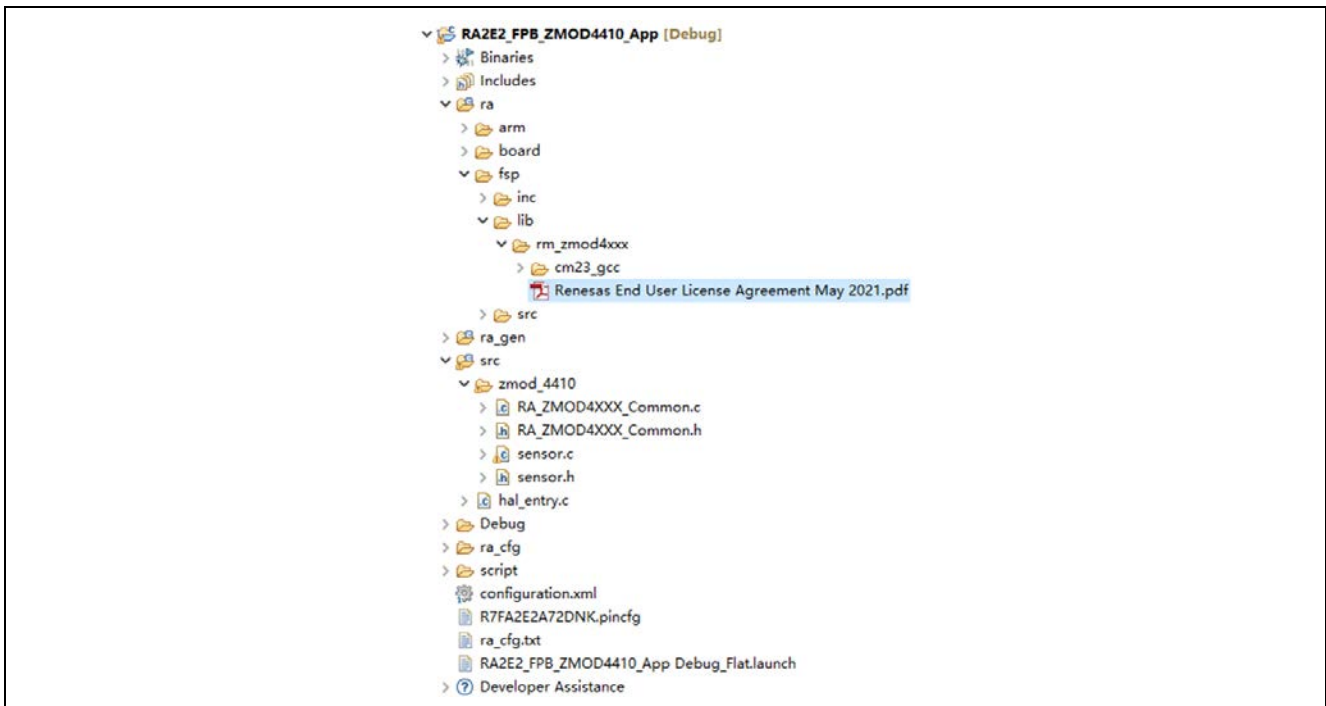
RA2E2_FPB_ZMOD4410_App [Debug]
Binaries
Includes
ra
arm
board
fsp
inc
lib
rm_zmod4xxx
cm23_gcc
Renesas End User License Agreement May 2021.pdf
src
ra_gen
src
zmod_4410
RA_ZMOD4XXX_Common.c
RA_ZMOD4XXX_Common.h
sensor.c
sensor.h
hal_entry.c
Debug
ra_cfg
script
configuration.xml
R7FA2E2A72DNK.pincfg
ra_cfg.txt
RA2E2_FPB_ZMOD4410_App Debug_Flat.launch
Developer Assistance